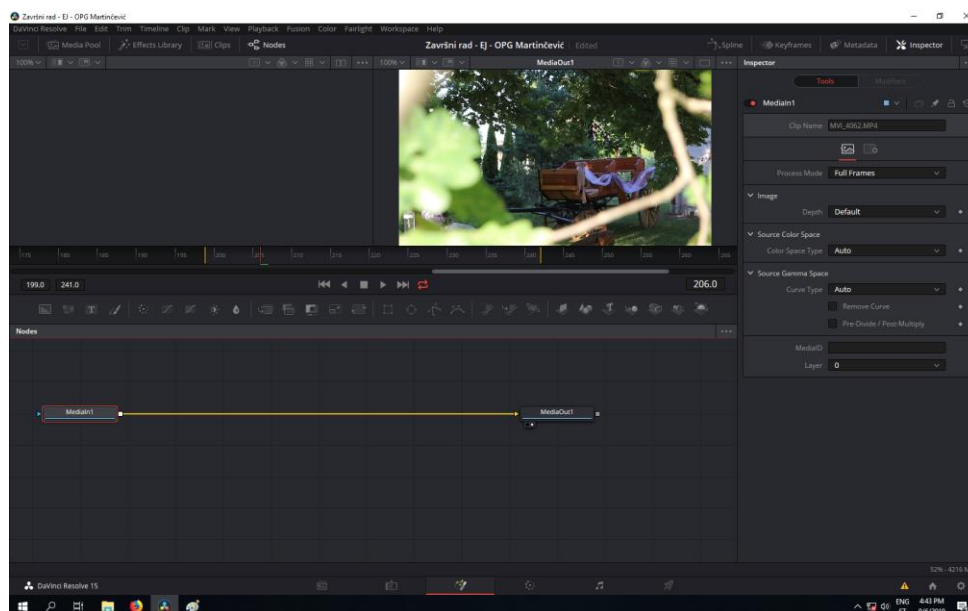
Završni rad - EJ - OPG Martinčević

DaVinci Resolve File Edit Trim Timeline Clip Mark View Playback Fusion Color Fairlight Workspace Help

Media Pool Effects Library Clips Nodes

Završni rad - EJ - OPG Martinčević Edited

Spline Keyframes Metadata Inspector

100% 100% MediaOut1

Inspector

Tools Modifiers

MediaIn1

Clip Name MVI_4062.MP4

Process Mode Full Frames

Image

Depth Default

Source Color Space

Color Space Type Auto

Source Gamma Space

Curve Type Auto

Remove Curve

Pre-Divide / Post-Multiply

MediaID

Layer 0

199.0 241.0

206.0

Nodes

MediaIn1

MediaOut1

DaVinci Resolve 15

52% - 4216

ENG 4:43 PM